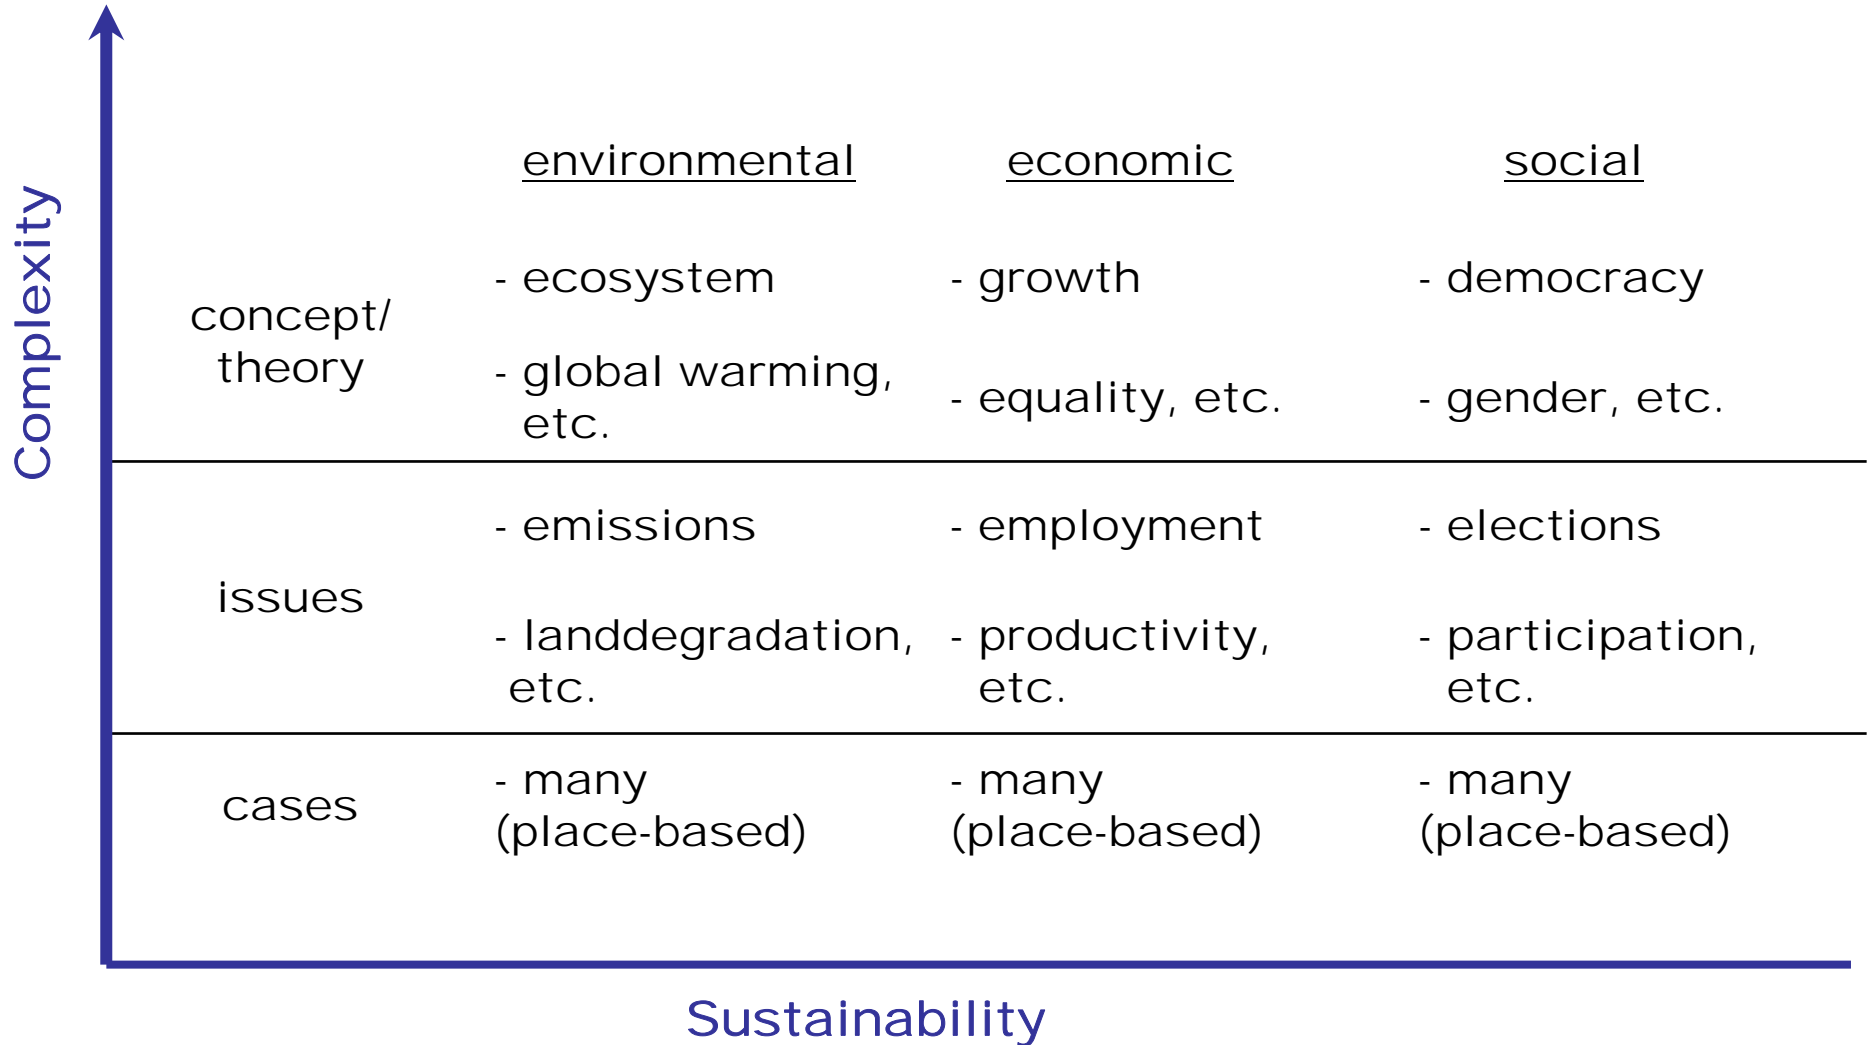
Complexity

| | environmental | economic | social |
|---|---|---|---|
| concept/ theory | - ecosystem<br>- global warming, etc. | - growth<br>- equality, etc. | - democracy<br>- gender, etc. |
| issues | - emissions<br>- landdegradation, etc. | - employment<br>- productivity, etc. | - elections<br>- participation, etc. |
| cases | - many (place-based) | - many (place-based) | - many (place-based) |

Sustainability